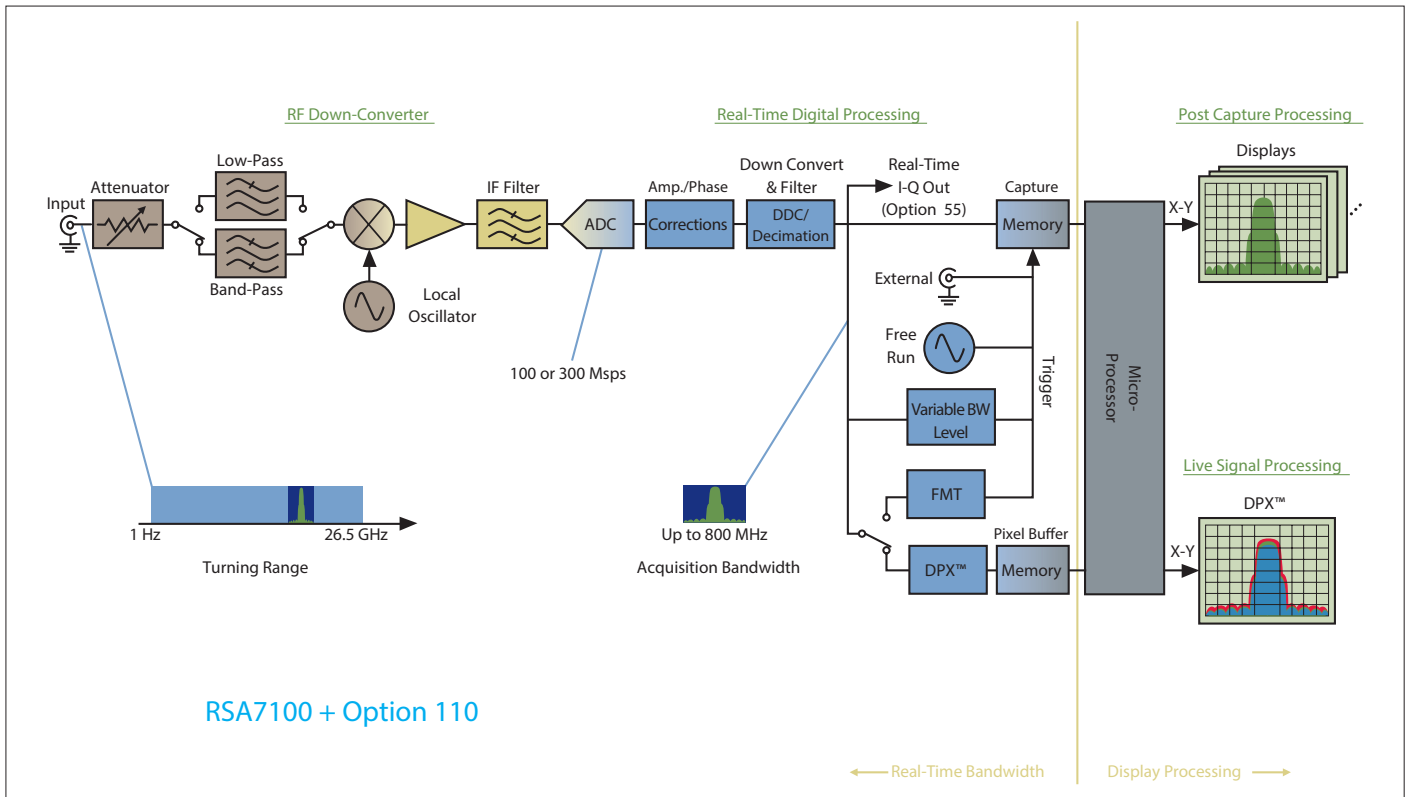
RF Down-Converter

Real-Time Digital Processing

Post Capture Processing

Input

Attenuator

Low-Pass

Band-Pass

Local Oscillator

IF Filter

ADC

Amp./Phase

Corrections

Down Convert & Filter

DDC/ Decimation

Real-Time I-Q Out (Option 55)

Capture

Memory

Displays

X-Y

External

Free Run

Trigger

Variable BW Level

FMT

Micro-Processor

100 or 300 Msps

Live Signal Processing

DPX™

Pixel Buffer

DPX™

Memory

X-Y

1 Hz

26.5 GHz

Turning Range

Up to 800 MHz

Acquisition Bandwidth

RSA7100 + Option 110

Real-Time Bandwidth

Display Processing